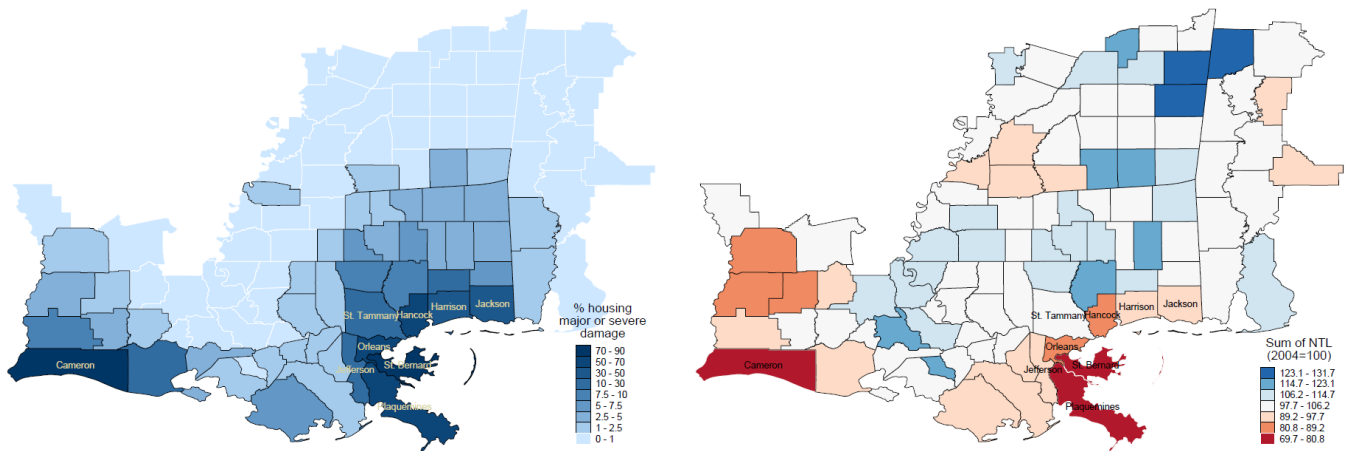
Cameron
St. Tammany
Hancock
Harrison
Jackson
Orleans
Jefferson
St. Bernard
Plaquemines

% housing major or severe damage
70 - 90
50 - 70
30 - 50
10 - 30
7.5 - 10
5 - 7.5
2.5 - 5
1 - 2.5
0 - 1

Cameron
St. Tammany
Hancock
Harrison
Jackson
Orleans
Jefferson
St. Bernard
Plaquemines

Sum of NTL (2004=100)
123.1 - 131.7
114.7 - 123.1
106.2 - 114.7
97.7 - 106.2
89.2 - 97.7
80.8 - 89.2
69.7 - 80.8